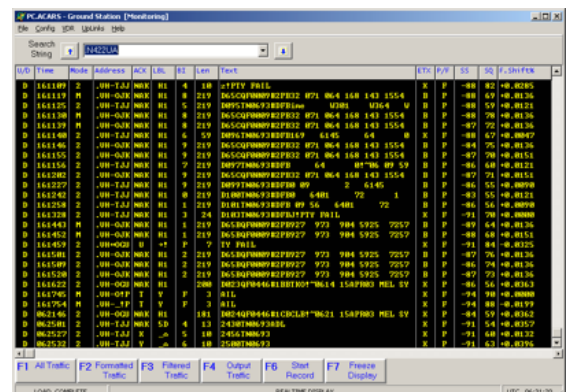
PC.ACARS - Ground Station [Monitoring]

File Config VDR Uplinks Help

Search String N422UA

| U/D | Time | Mode | Address | ACK | LBL | BI | Len | Text | ETX | P/F | SS | SQ | F.Shift% |
|---|---|---|---|---|---|---|---|---|---|---|---|---|---|
| D | 161109 | 2 | .VH-TJJ | NAK | H1 | 4 | 10 | #1PTY FAIL | X | P | -88 | 82 | +0.0205 |
| D | 161117 | M | .VH-OJK | NAK | H1 | 8 | 219 | D65CQFNNN0Y82PB32 071 064 168 143 1554 | B | P | -88 | 69 | +0.0136 |
| D | 161125 | 2 | .VH-TJJ | NAK | H1 | 5 | 219 | D095TNM693#8PBime | X | P | -88 | 59 | +0.0121 |
| D | 161130 | M | .VH-OJK | NAK | H1 | 8 | 219 | D65CQFNNN0Y82PB32 071 064 168 143 1554 | B | P | -78 | 78 | +0.0136 |
| D | 161139 | M | .VH-OJK | NAK | H1 | 8 | 219 | D65CQFNNN0Y82PB32 071 064 168 143 1554 | B | P | -87 | 72 | +0.0136 |
| D | 161140 | 2 | .VH-TJJ | NAK | H1 | 6 | 59 | D096TNM693#8PB169 6145 64 0 | X | P | -88 | 67 | +0.0047 |
| D | 161146 | 2 | .VH-OJK | NAK | H1 | 9 | 219 | D65CQFNNN0Y82PB32 071 064 168 143 1554 | B | P | -84 | 75 | +0.0136 |
| D | 161155 | 2 | .VH-OJK | NAK | H1 | 9 | 219 | D65CQFNNN0Y82PB32 071 064 168 143 1554 | B | P | -87 | 70 | +0.0151 |
| D | 161156 | 2 | .VH-TJJ | NAK | H1 | 7 | 219 | D097TNM693#8PB 64 | X | P | -86 | 68 | +0.0121 |
| D | 161202 | 2 | .VH-OJK | NAK | H1 | 9 | 219 | D65CQFNNN0Y82PB32 071 064 168 143 1554 | B | P | -87 | 71 | +0.0151 |
| D | 161227 | 2 | .VH-TJJ | NAK | H1 | 8 | 219 | D097TNM693#8PB 09 2 6145 | B | P | -86 | 55 | +0.0090 |
| D | 161242 | 2 | .VH-TJJ | NAK | H1 | 9 | 219 | D100TNM693#8PB 6401 72 1 | B | P | -83 | 55 | +0.0121 |
| D | 161250 | 2 | .VH-TJJ | NAK | H1 | 0 | 219 | D101TNM693#8PB 09 56 6401 72 | B | P | -86 | 56 | +0.0090 |
| D | 161328 | 2 | .VH-TJJ | NAK | H1 | 3 | 24 | D101TNM693#8PBJ#PTY FAIL | B | P | -91 | 70 | +0.0000 |
| D | 161443 | M | .VH-OJK | NAK | H1 | 1 | 219 | D65BQFNNN0Y82PB927 973 904 5925 7257 | B | P | -89 | 64 | +0.0136 |
| D | 161452 | M | .VH-OJK | NAK | H1 | 1 | 219 | D65BQFNNN0Y82PB927 973 904 5925 7257 | B | P | -88 | 68 | +0.0151 |
| D | 161459 | 2 | .VH-OQU | U | +T | P | 7 | TY FAIL | X | P | -91 | 84 | +0.0325 |
| D | 161501 | 2 | .VH-OJK | NAK | H1 | 2 | 219 | D65BQFNNN0Y82PB927 973 904 5925 7257 | B | P | -87 | 76 | +0.0136 |
| D | 161511 | 2 | .VH-OJK | NAK | H1 | 2 | 219 | D65BQFNNN0Y82PB927 973 904 5925 7257 | B | P | -87 | 76 | +0.0136 |
| D | 161520 | 2 | .VH-OJK | NAK | H1 | 2 | 219 | D65BQFNNN0Y82PB927 973 904 5925 7257 | B | P | -88 | 65 | +0.0136 |
| D | 161622 | 2 | .VH-OQU | NAK | H1 |  | 200 | D02AQF0446R1BBTK0?*0614 15AP983 MEL SY | B | P | -86 | 56 | +0.0363 |
| D | 161745 | M | .VH-OTP | T | Y | P | 3 | AIL | X | P | -94 | 90 | +0.0000 |
| D | 161754 | M | .VH-_TP | T | Y | P | 3 | AIL | X | P | -91 | 90 | +0.0197 |
| D | 062146 | 2 | .VH-OQU | NAK | H1 |  | 181 | D02AQF0446R1CBCLBT*0621 15AP983 MEL SY | B | P | -84 | 59 | +0.0362 |
| D | 062501 | 2 | .VH-TJJ | NAK | 5D | 4 | 13 | 2430TNM693ØL | X | P | -91 | 54 | +0.0357 |
| D | 062527 | 2 | .VH-TJJ | NAK | _a | 5 | 13 | 2456TNM693 | X | P | -91 | 57 | +0.0361 |
| D | 062543 | 2 | .VH-TJJ | Y | _a | 6 | 10 | 2500TNM693 | X | P | -91 | 63 | +0.0396 |

F1 All Traffic | F2 Formatted Traffic | F3 Filtered Traffic | F4 Output Traffic | F6 Start Record | F7 Freeze Display

LOAD COMPLETE | REAL TIME DISPLAY | UTC 06:21:20